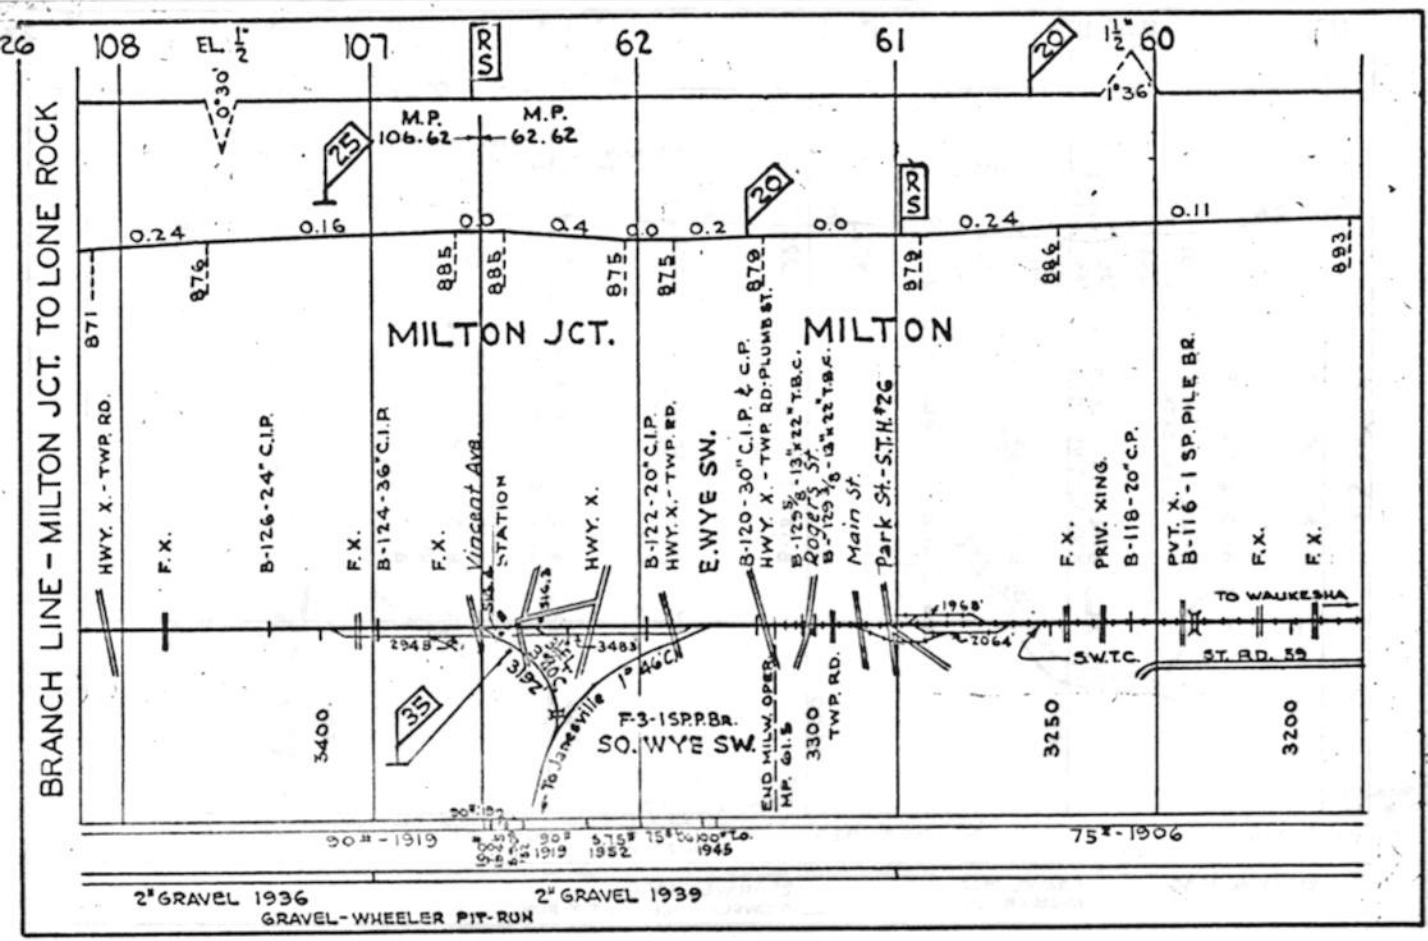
26 108 EL. $\frac{1}{2}$" 107 RS 62 61 20 $1\frac{1}{2}$" 60

0°30'

1°36'

M.P. 106.62 M.P. 62.62

25

20

RS

0.24 0.16 0.0 0.4 0.0 0.2 0.0 0.24 0.11

871 879 885 886 875 875 879 879 886 893

BRANCH LINE - MILTON JCT. TO LONE ROCK

MILTON JCT.

MILTON

HWY. X. - TWP. RD.

F.X.

B-126-24" C.I.P.

F.X.

B-124-36" C.I.P.

F.X.

Vincent Ave.

STATION

HWY. X.

B-122-20" C.I.P.

HWY. X. - TWP. RD.

E. WYE SW.

B-120-30" C.I.P. & C.P.

HWY. X. - TWP. RD. PLUMB ST.

B-$125\frac{1}{2}$-13"x22" T.B.C.

Rogers St.

B-$129\frac{1}{2}$-13"x22" T.B.F.

Main St.

Park St. - S.T.H. #26

F.X.

PRIV. XING.

B-118-20" C.P.

PVT. X.

B-116-1 SP. PILE BR.

F.X.

F.X.

TO WAUKESHA

1968'

2948'

3483

3192

3301

1°46'C.

2064'

S.W.T.C.

ST. RD. 59

35

To Janesville

F-3-1SP.P.BR.

SO. WYE SW.

END MILW. OPER. MP. 61.5

3400

3300

TWP. RD.

3250

3200

90# - 1919

90# 1919

75# 1952

75# 60

100# 1945

75# - 1906

2" GRAVEL 1936

GRAVEL - WHEELER PIT-RUN

2" GRAVEL 1939